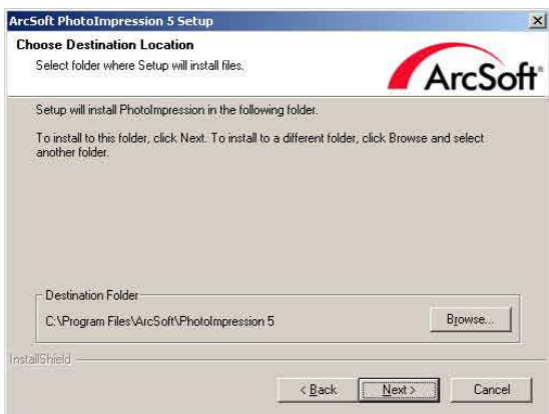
ArcSoft PhotoImpression 5 Setup

Choose Destination Location
Select folder where Setup will install files.

ArcSoft

Setup will install PhotoImpression in the following folder.

To install to this folder, click Next. To install to a different folder, click Browse and select another folder.

Destination Folder
C:\Program Files\ArcSoft\PhotoImpression 5

Browse...

InstallShield

< Back
Next >
Cancel